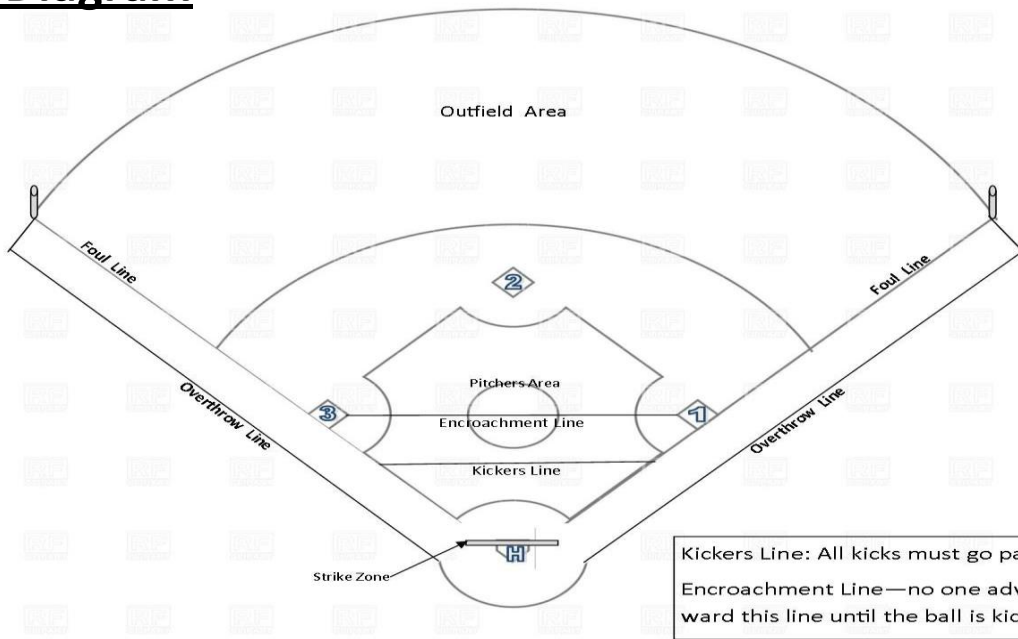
Outfield Area

Foul Line

Foul Line

2

Pitchers Area

3

Encroachment Line

1

Overthrow Line

Overthrow Line

Kickers Line

H

Strike Zone

Kickers Line: All kicks must go pa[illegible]

Encroachment Line—no one adv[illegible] ward this line until the ball is kic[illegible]